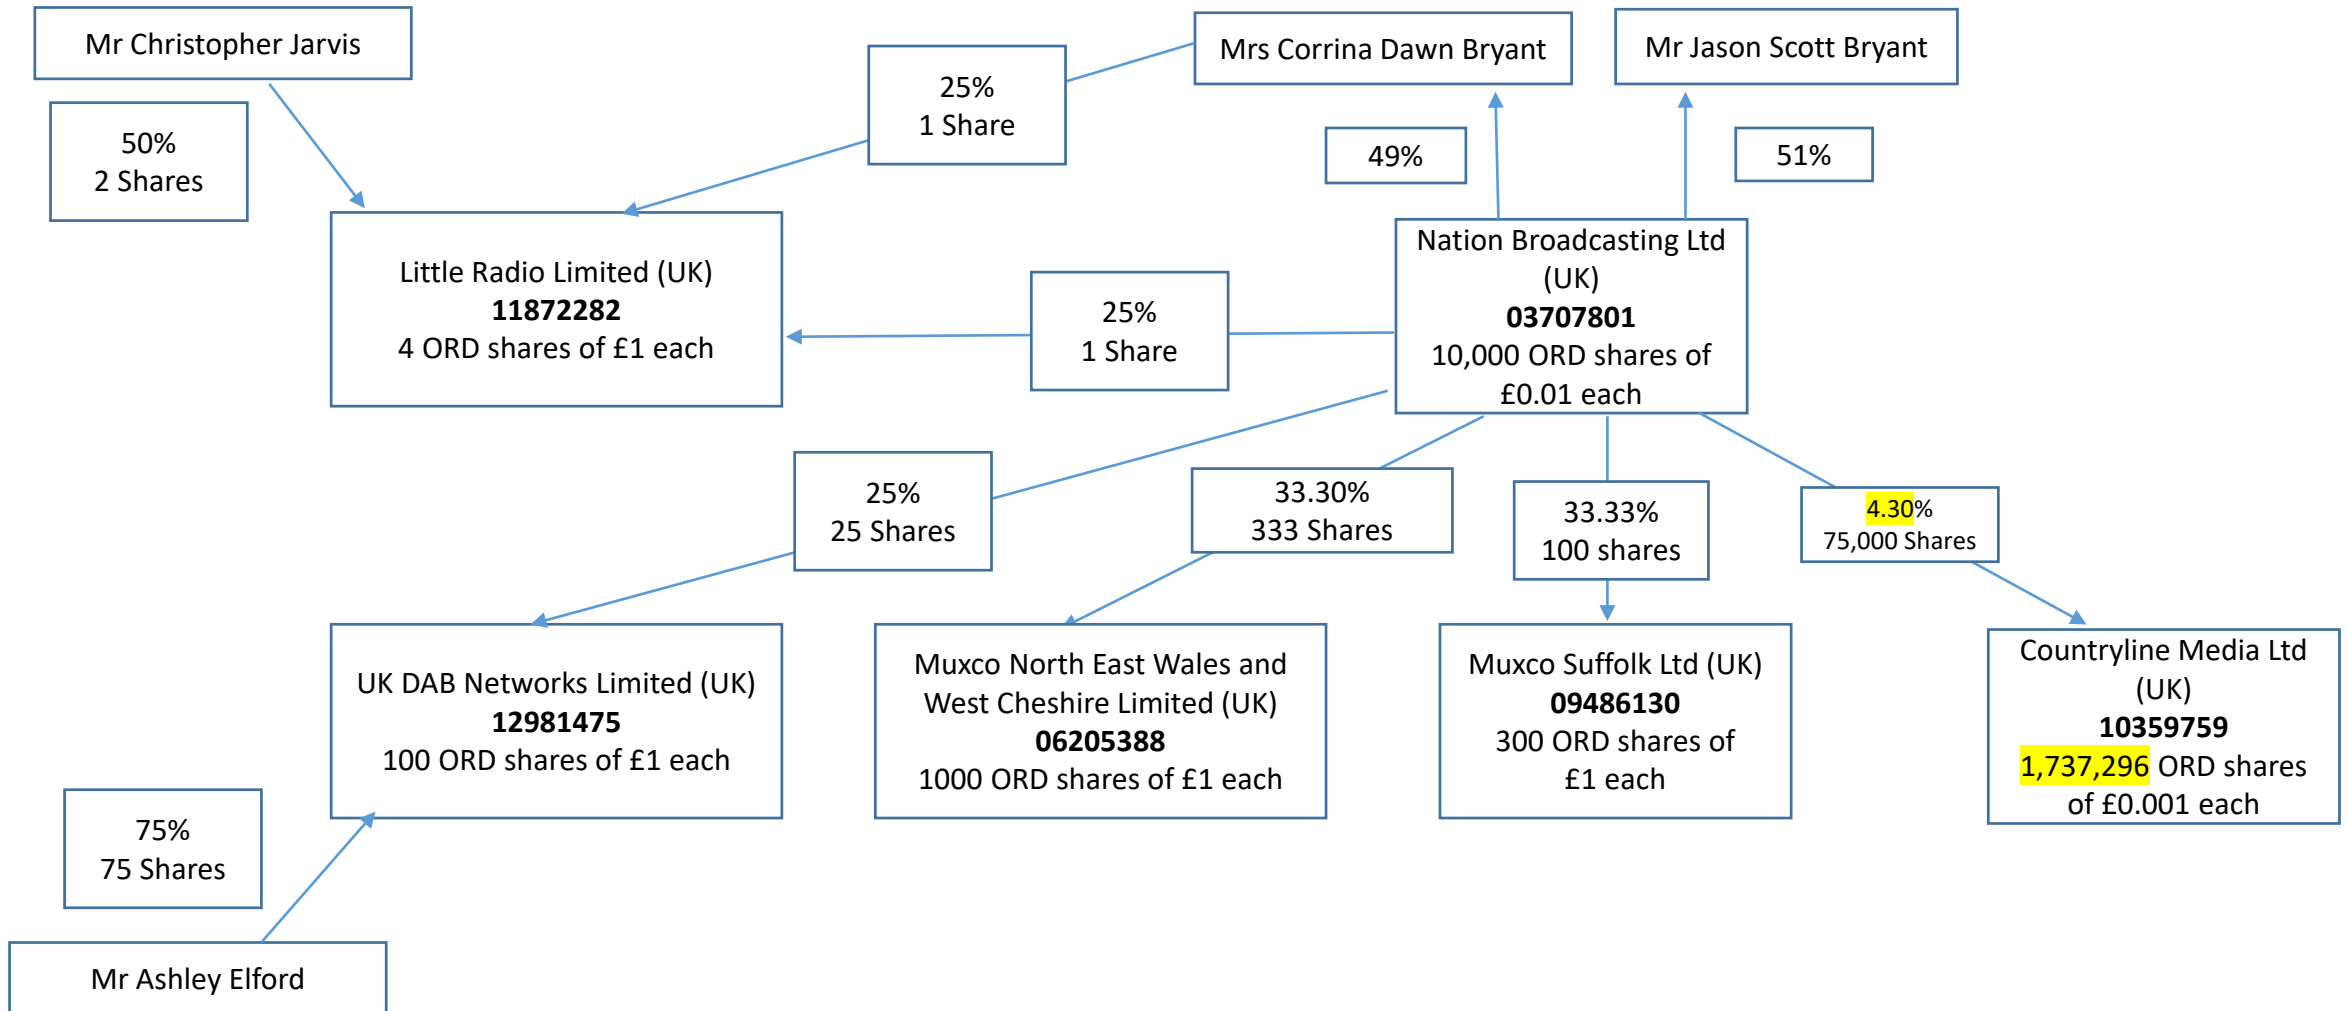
Mr Christopher Jarvis

50%
2 Shares

25%
1 Share

Mrs Corrina Dawn Bryant

Mr Jason Scott Bryant

49%

51%

Little Radio Limited (UK)
**11872282**
4 ORD shares of £1 each

25%
1 Share

Nation Broadcasting Ltd (UK)
**03707801**
10,000 ORD shares of £0.01 each

25%
25 Shares

33.30%
333 Shares

33.33%
100 shares

4.30%
75,000 Shares

UK DAB Networks Limited (UK)
**12981475**
100 ORD shares of £1 each

Muxco North East Wales and West Cheshire Limited (UK)
**06205388**
1000 ORD shares of £1 each

Muxco Suffolk Ltd (UK)
**09486130**
300 ORD shares of £1 each

Countryline Media Ltd (UK)
**10359759**
1,737,296 ORD shares of £0.001 each

75%
75 Shares

Mr Ashley Elford